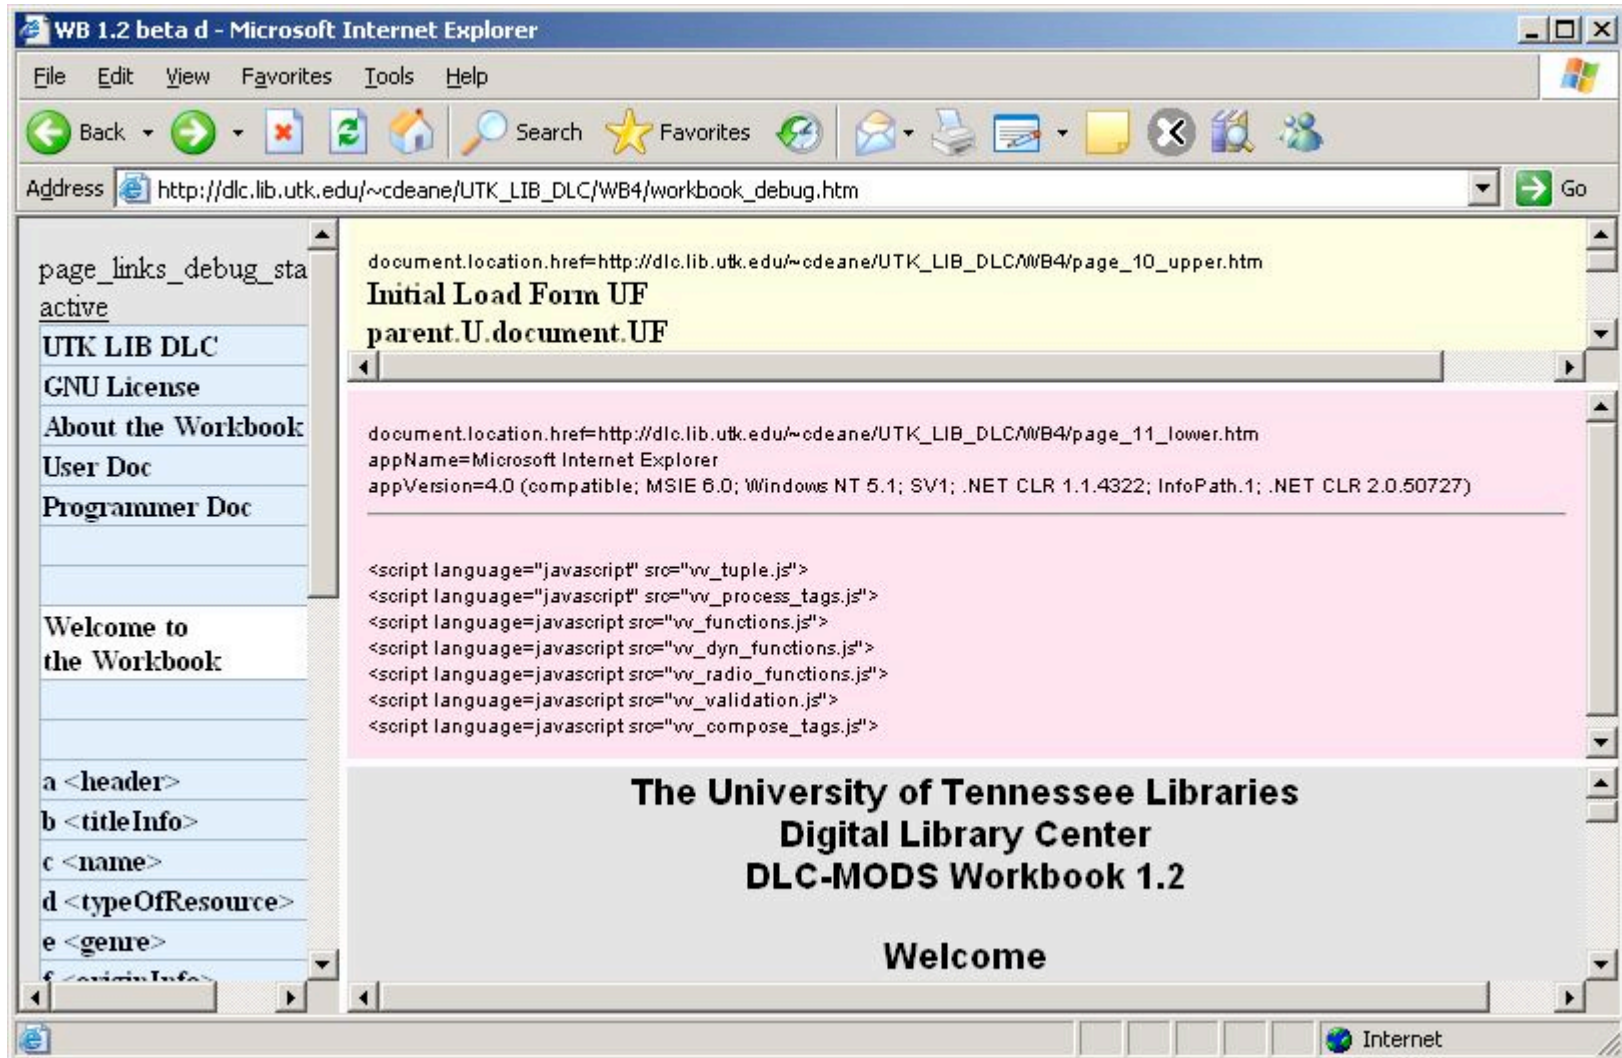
WB 1.2 beta d - Microsoft Internet Explorer

File Edit View Favorites Tools Help

Back Search Favorites

Address http://dlc.lib.utk.edu/~cdeane/UTK_LIB_DLC/WB4/workbook_debug.htm Go

page_links_debug_sta
active
UTK LIB DLC
GNU License
About the Workbook
User Doc
Programmer Doc

Welcome to the Workbook

a <header>
b <titleInfo>
c <name>
d <typeOfResource>
e <genre>
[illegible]

document.location.href=http://dlc.lib.utk.edu/~cdeane/UTK_LIB_DLC/WB4/page_10_upper.htm
Initial Load Form UF
parent.U.document.UF

document.location.href=http://dlc.lib.utk.edu/~cdeane/UTK_LIB_DLC/WB4/page_11_lower.htm
appName=Microsoft Internet Explorer
appVersion=4.0 (compatible; MSIE 6.0; Windows NT 5.1; SV1; .NET CLR 1.1.4322; InfoPath.1; .NET CLR 2.0.50727)

<script language="javascript" src="vv_tuple.js">
<script language="javascript" src="vv_process_tags.js">
<script language=javascript src="vv_functions.js">
<script language=javascript src="vv_dyn_functions.js">
<script language=javascript src="vv_radio_functions.js">
<script language=javascript src="vv_validation.js">
<script language=javascript src="vv_compose_tags.js">

The University of Tennessee Libraries
Digital Library Center
DLC-MODS Workbook 1.2

Welcome

Internet